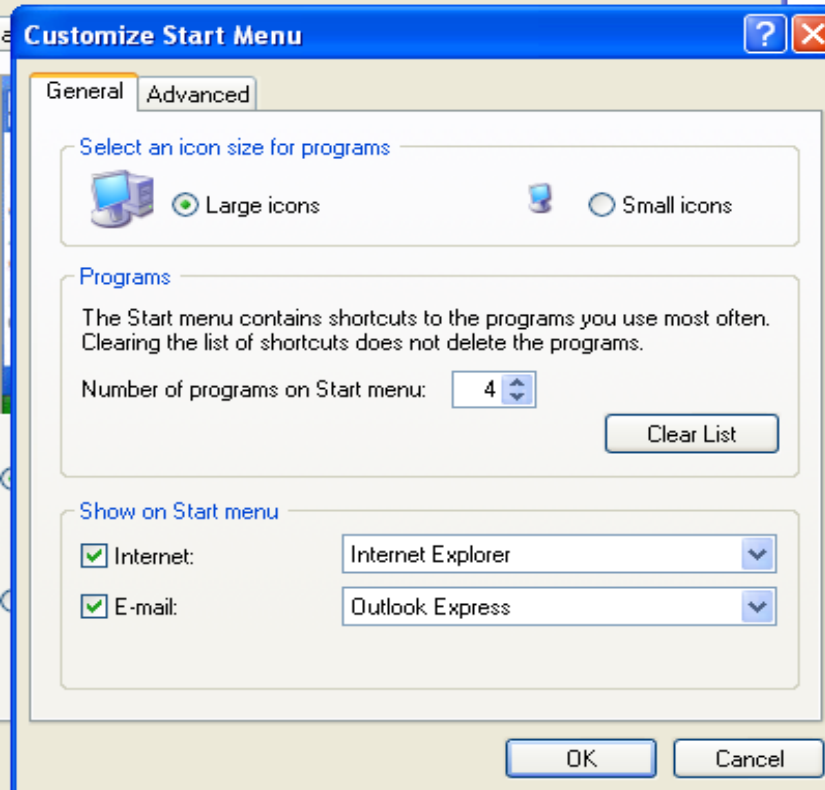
Customize Start Menu

?

General

Advanced

Select an icon size for programs

Large icons

Small icons

Programs

The Start menu contains shortcuts to the programs you use most often. Clearing the list of shortcuts does not delete the programs.

Number of programs on Start menu: 4

Clear List

Show on Start menu

Internet: Internet Explorer

E-mail: Outlook Express

OK

Cancel